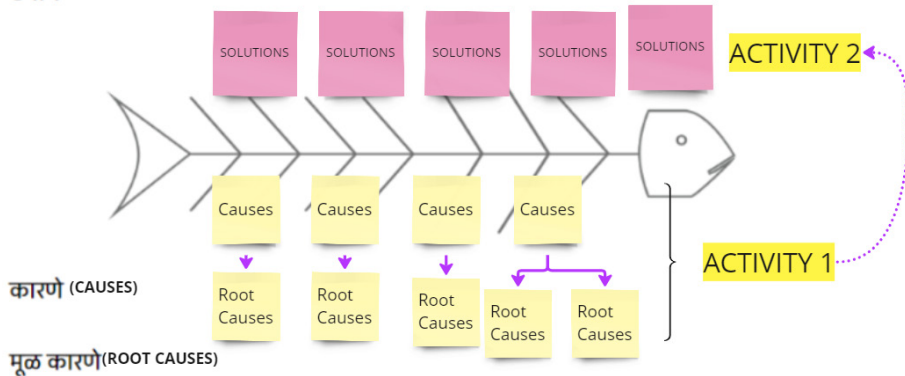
SOLUTIONS SOLUTIONS SOLUTIONS SOLUTIONS SOLUTIONS

ACTIVITY 2

Causes Causes Causes Causes

ACTIVITY 1

कारणे (CAUSES)

Root Causes Root Causes Root Causes Root Causes Root Causes

मूळ कारणे(ROOT CAUSES)